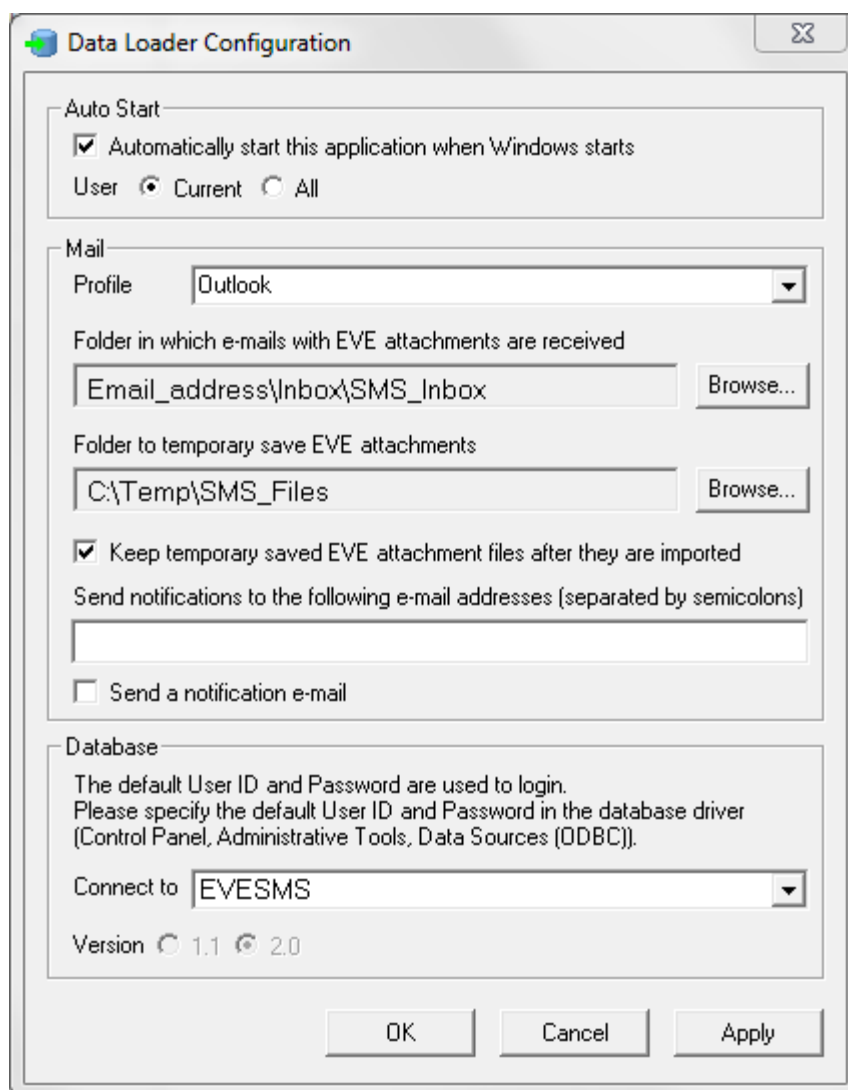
Data Loader Configuration

Auto Start

Automatically start this application when Windows starts

User Current All

Mail

Profile Outlook

Folder in which e-mails with EVE attachments are received

Email_address\Inbox\SMS_Inbox Browse...

Folder to temporary save EVE attachments

C:\Temp\SMS_Files Browse...

Keep temporary saved EVE attachment files after they are imported

Send notifications to the following e-mail addresses (separated by semicolons)

Send a notification e-mail

Database

The default User ID and Password are used to login.
Please specify the default User ID and Password in the database driver (Control Panel, Administrative Tools, Data Sources (ODBC)).

Connect to EVESMS

Version 1.1 2.0

OK Cancel Apply